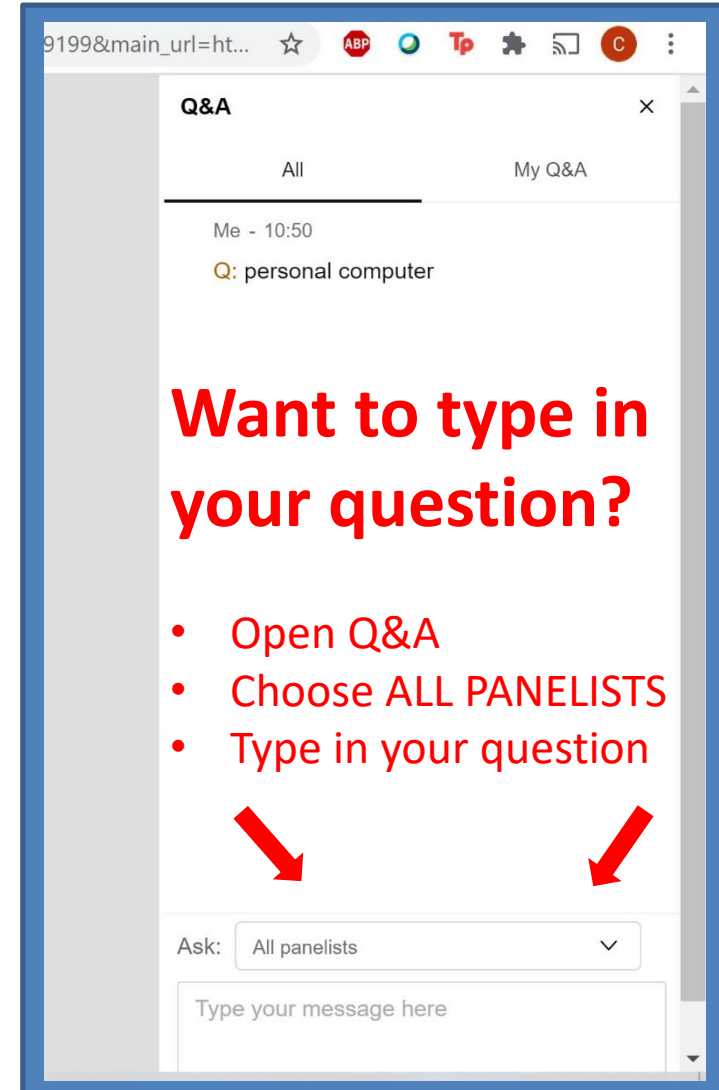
9199&main_url=ht...

ABP

Tp

C

Q&A

×

All

My Q&A

Me - 10:50

Q: personal computer

Want to type in your question?

- Open Q&A
- Choose ALL PANELISTS
- Type in your question

Ask: All panelists

Type your message here